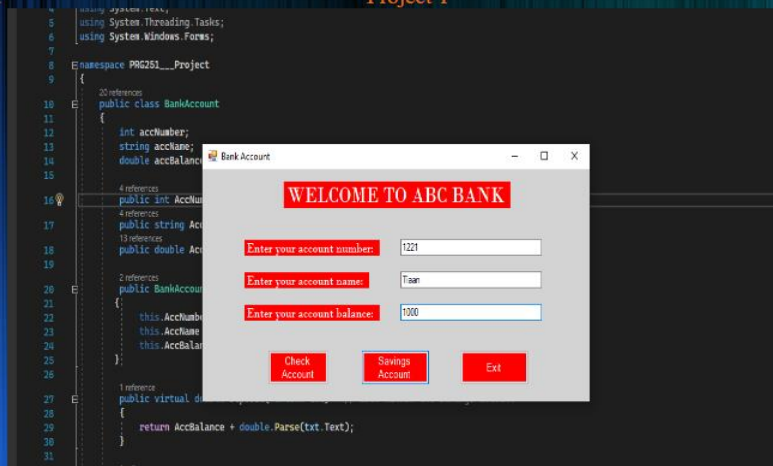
Project 1

4 using System.Text;
5 using System.Threading.Tasks;
6 using System.Windows.Forms;
7
8 namespace PRG251___Project
9 {
20 references
10 public class BankAccount
11 {
12 int accNumber;
13 string accName;
14 double accBalanc
15
4 references
16 public int AccNu
4 references
17 public string Ac
13 references
18 public double Ac
19
2 references
20 public BankAccou
21 {
22 this.AccNumbe
23 this.AccName
24 this.AccBalar
25 }
26
1 reference
27 public virtual d
28 {
29 return AccBalance + double.Parse(txt.Text);
30 }
31

Bank Account

WELCOME TO ABC BANK

Enter your account number: 1221

Enter your account name: Tiaan

Enter your account balance: 1000

Check Account

Savings Account

Exit